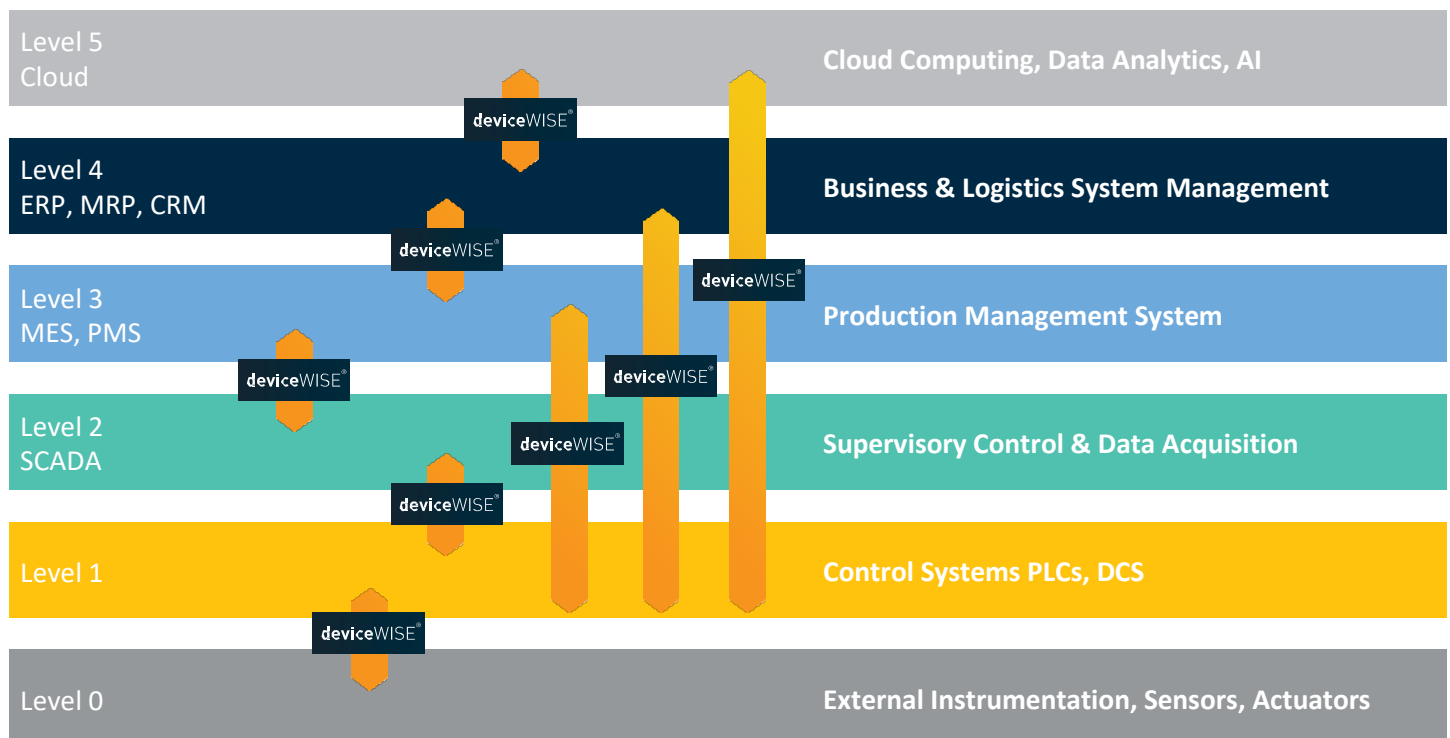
Level 5
Cloud

Cloud Computing, Data Analytics, AI

deviceWISE®

Level 4
ERP, MRP, CRM

Business & Logistics System Management

deviceWISE®

deviceWISE®

Level 3
MES, PMS

Production Management System

deviceWISE®

deviceWISE®

Level 2
SCADA

deviceWISE®

Supervisory Control & Data Acquisition

deviceWISE®

Level 1

Control Systems PLCs, DCS

deviceWISE®

Level 0

External Instrumentation, Sensors, Actuators